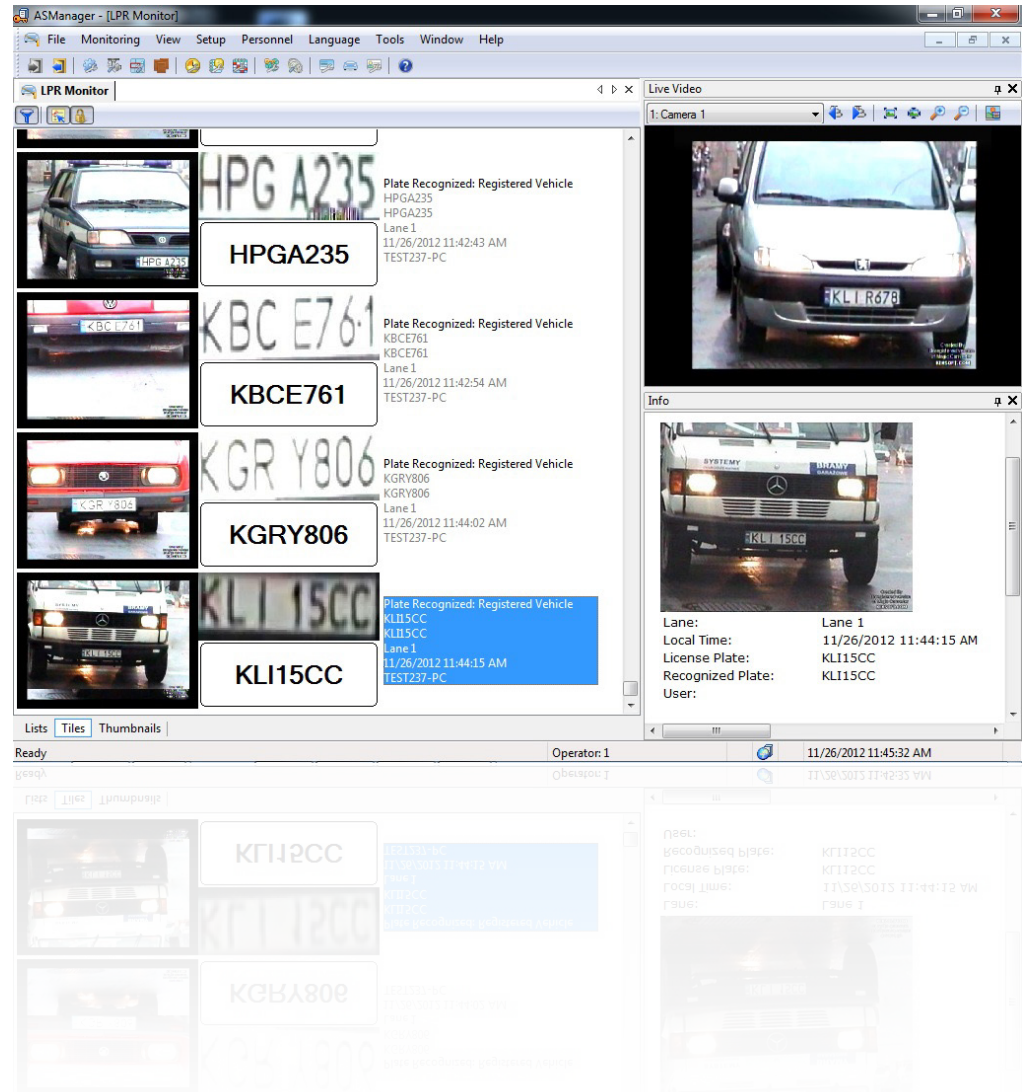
ASManager - [LPR Monitor]

File Monitoring View Setup Personnel Language Tools Window Help

LPR Monitor

Live Video

1: Camera 1

HPG A235

HPGA235

Plate Recognized: Registered Vehicle
HPGA235
HPGA235
Lane 1
11/26/2012 11:42:43 AM
TEST237-PC

KBC E761

KBCE761

Plate Recognized: Registered Vehicle
KBCE761
KBCE761
Lane 1
11/26/2012 11:42:54 AM
TEST237-PC

KGR Y806

KGRY806

Plate Recognized: Registered Vehicle
KGRY806
KGRY806
Lane 1
11/26/2012 11:44:02 AM
TEST237-PC

KLI 15CC

KLI15CC

Plate Recognized: Registered Vehicle
KLI15CC
KLI15CC
Lane 1
11/26/2012 11:44:15 AM
TEST237-PC

KLI R678

Info

| Lane: | Lane 1 |
|---|---|
| Local Time: | 11/26/2012 11:44:15 AM |
| License Plate: | KLI15CC |
| Recognized Plate: | KLI15CC |
| User: | |

Lists Tiles Thumbnails

Ready Operator: 1 11/26/2012 11:45:32 AM